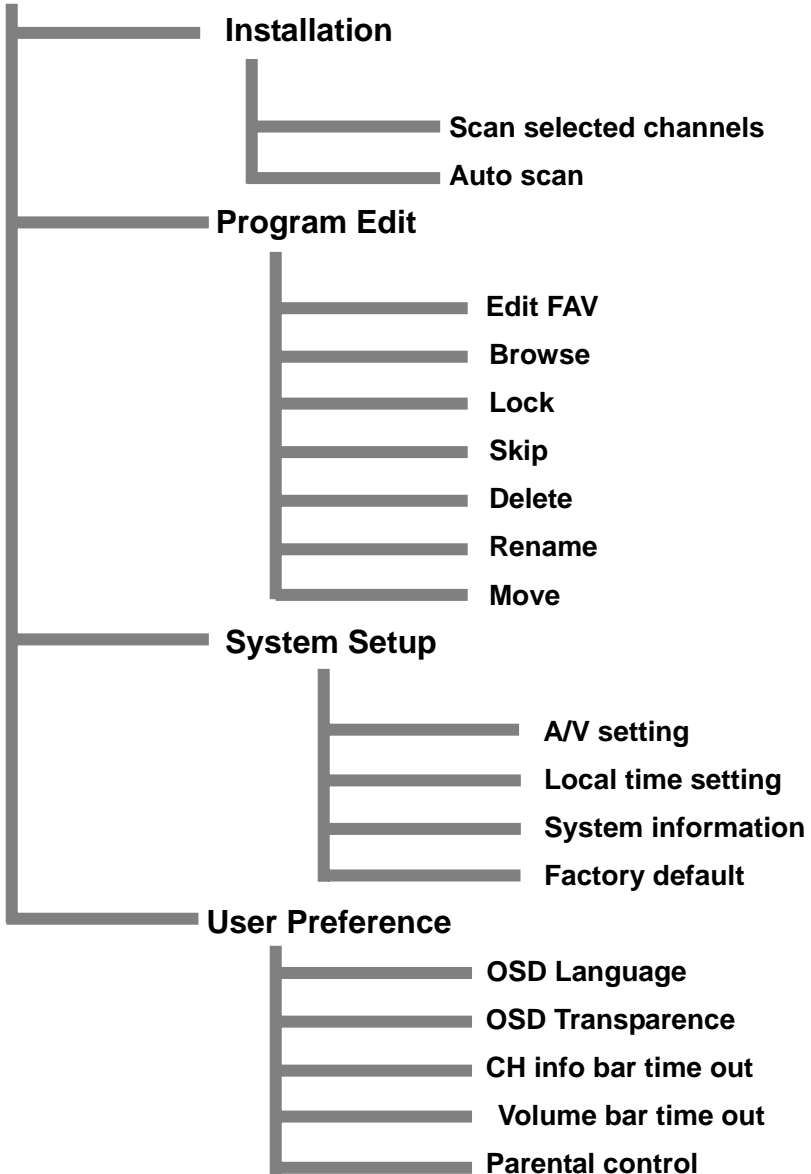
Installation

Scan selected channels

Auto scan

Program Edit

Edit FAV

Browse

Lock

Skip

Delete

Rename

Move

System Setup

A/V setting

Local time setting

System information

Factory default

User Preference

OSD Language

OSD Transparence

CH info bar time out

Volume bar time out

Parental control